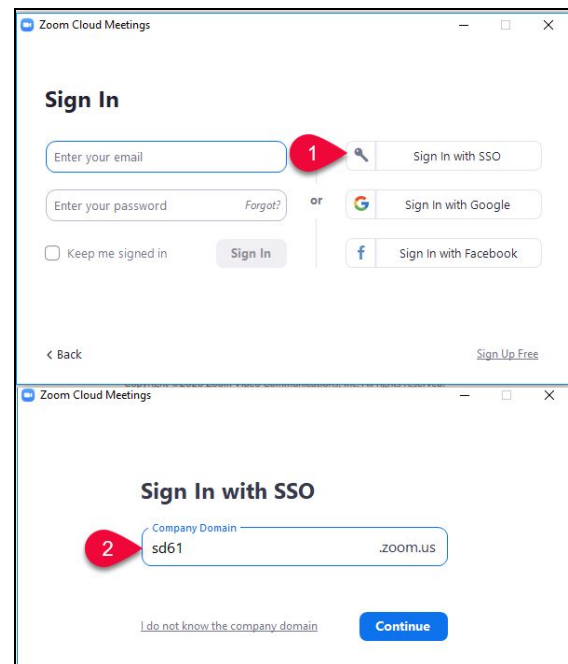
Zoom Cloud Meetings

Sign In

Enter your email

1

Sign In with SSO

Enter your password Forgot?

or

Sign In with Google

Keep me signed in

Sign In

Sign In with Facebook

< Back

Sign Up Free

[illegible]

Zoom Cloud Meetings

Sign In with SSO

Company Domain

2

sd61 .zoom.us

I do not know the company domain

Continue